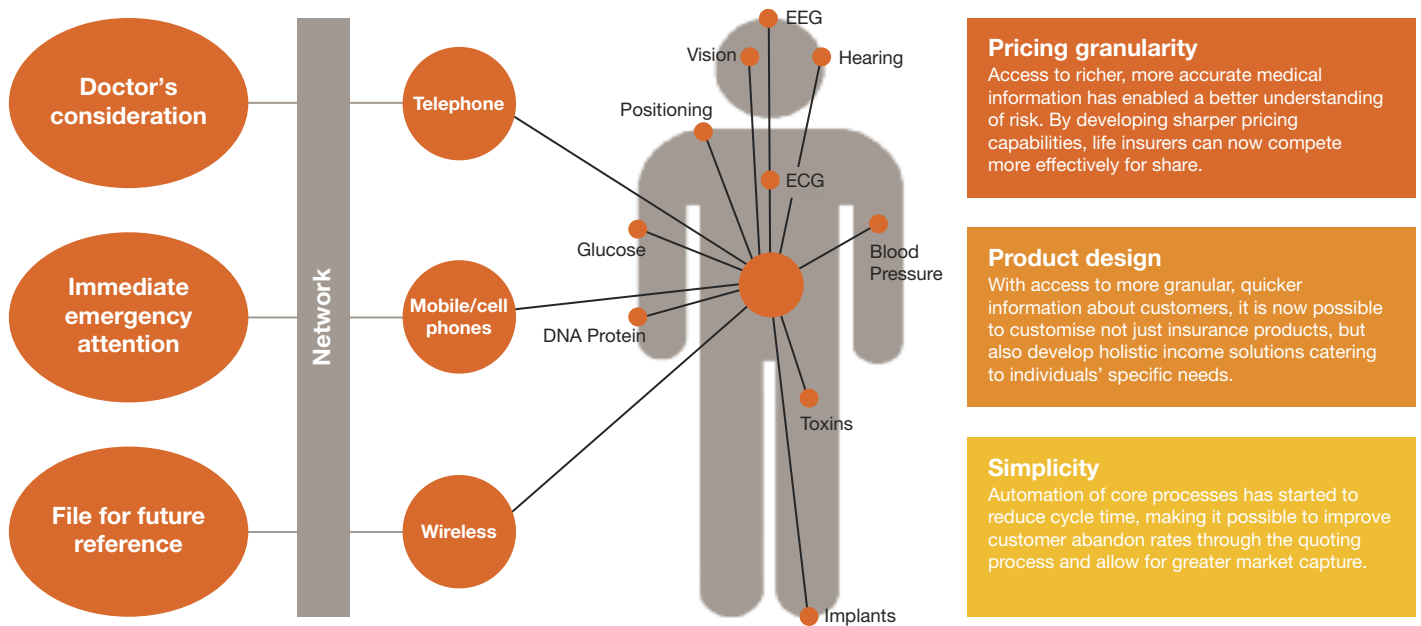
Doctor's consideration

Immediate emergency attention

File for future reference

Network

Telephone

Mobile/cell phones

Wireless

EEG

Vision

Hearing

Positioning

ECG

Glucose

Blood Pressure

DNA Protein

Toxins

Implants

Pricing granularity
Access to richer, more accurate medical information has enabled a better understanding of risk. By developing sharper pricing capabilities, life insurers can now compete more effectively for share.

Product design
With access to more granular, quicker information about customers, it is now possible to customise not just insurance products, but also develop holistic income solutions catering to individuals' specific needs.

Simplicity
Automation of core processes has started to reduce cycle time, making it possible to improve customer abandon rates through the quoting process and allow for greater market capture.